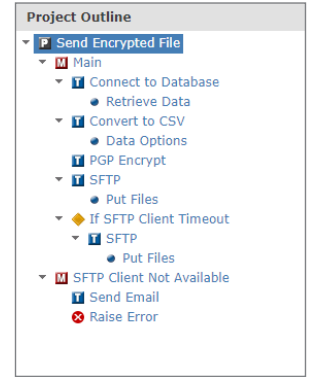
Project Outline

P Send Encrypted File
M Main
T Connect to Database
Retrieve Data
T Convert to CSV
Data Options
T PGP Encrypt
T SFTP
Put Files
If SFTP Client Timeout
T SFTP
Put Files
M SFTP Client Not Available
T Send Email
Raise Error